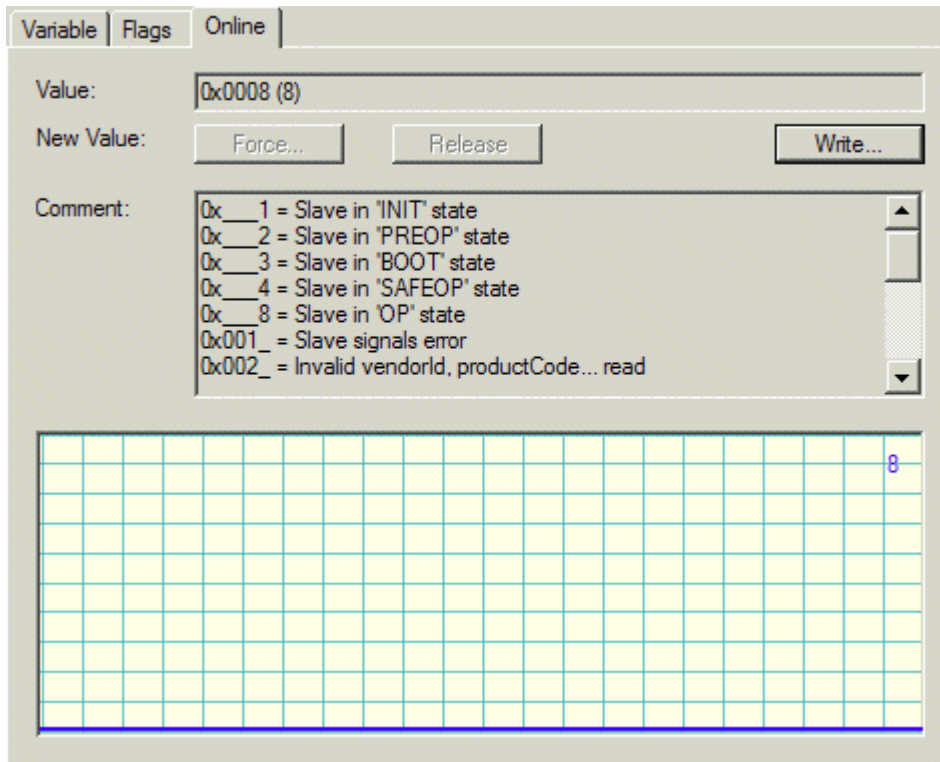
Variable | Flags | Online

Value: 0x0008 (8)

New Value: Force... Release Write...

Comment:
0x___1 = Slave in 'INIT' state
0x___2 = Slave in 'PREOP' state
0x___3 = Slave in 'BOOT' state
0x___4 = Slave in 'SAFEOP' state
0x___8 = Slave in 'OP' state
0x001_ = Slave signals error
0x002_ = Invalid vendorId, productCode... read

8